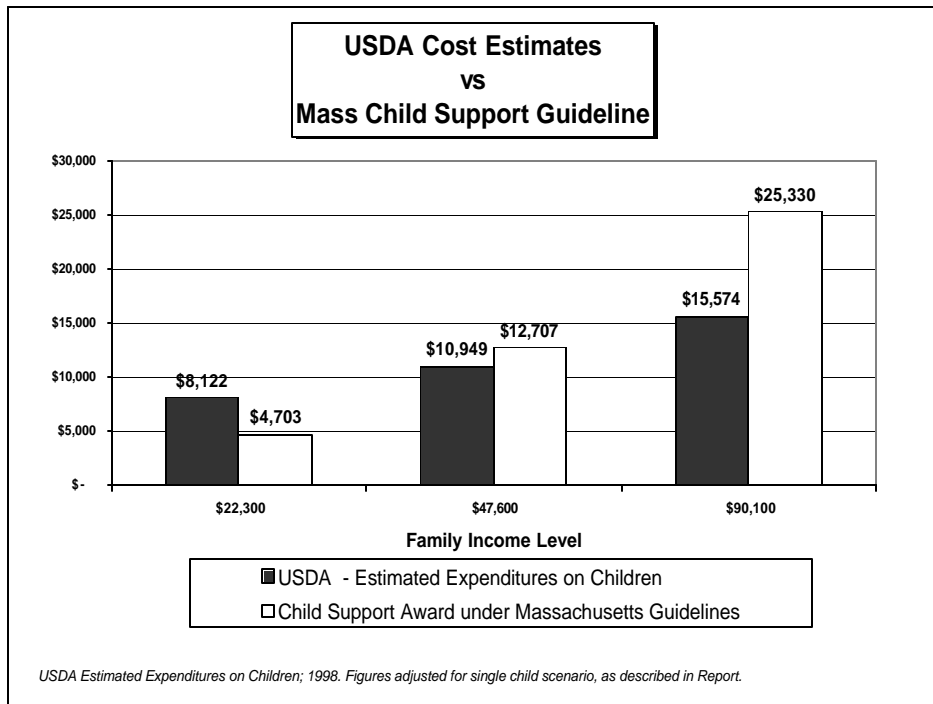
USDA Cost Estimates
vs
Mass Child Support Guideline

$30,000
$25,000
$20,000
$15,000
$10,000
$5,000
$ -

$8,122
$4,703
$10,949
$12,707
$15,574
$25,330

$22,300
$47,600
$90,100

Family Income Level

USDA - Estimated Expenditures on Children
Child Support Award under Massachusetts Guidelines

USDA Estimated Expenditures on Children; 1998. Figures adjusted for single child scenario, as described in Report.